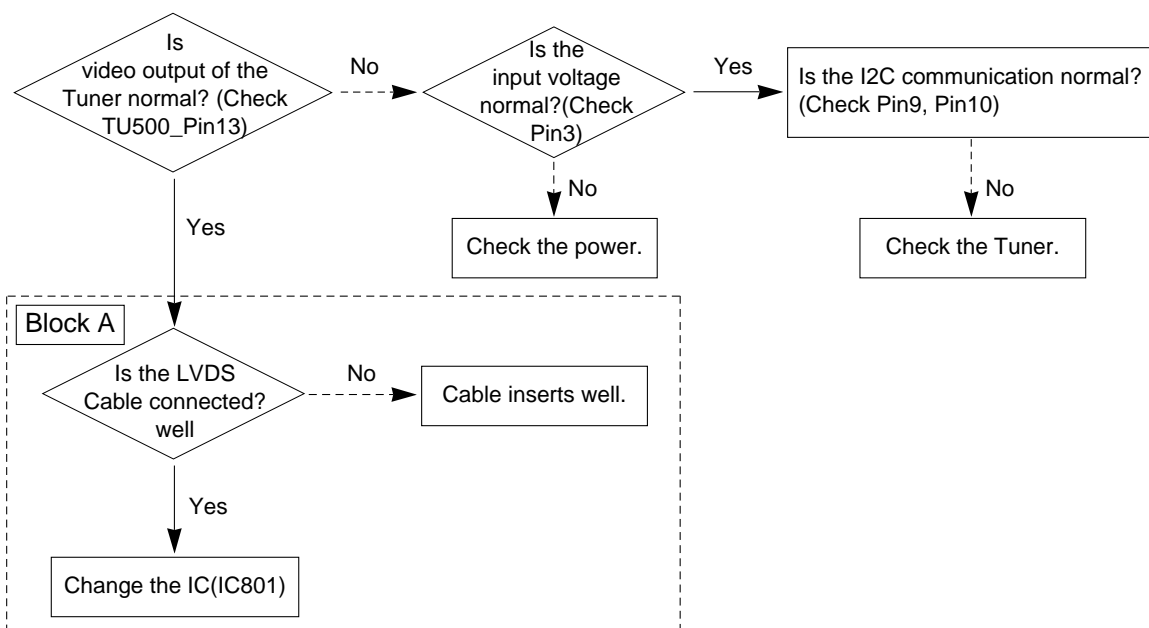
Is video output of the Tuner normal? (Check TU500_Pin13)

No

Is the input voltage normal?(Check Pin3)

Yes

Is the I2C communication normal? (Check Pin9, Pin10)

No

Check the power.

No

Check the Tuner.

Yes

Block A

Is the LVDS Cable connected? well

No

Cable inserts well.

Yes

Change the IC(IC801)